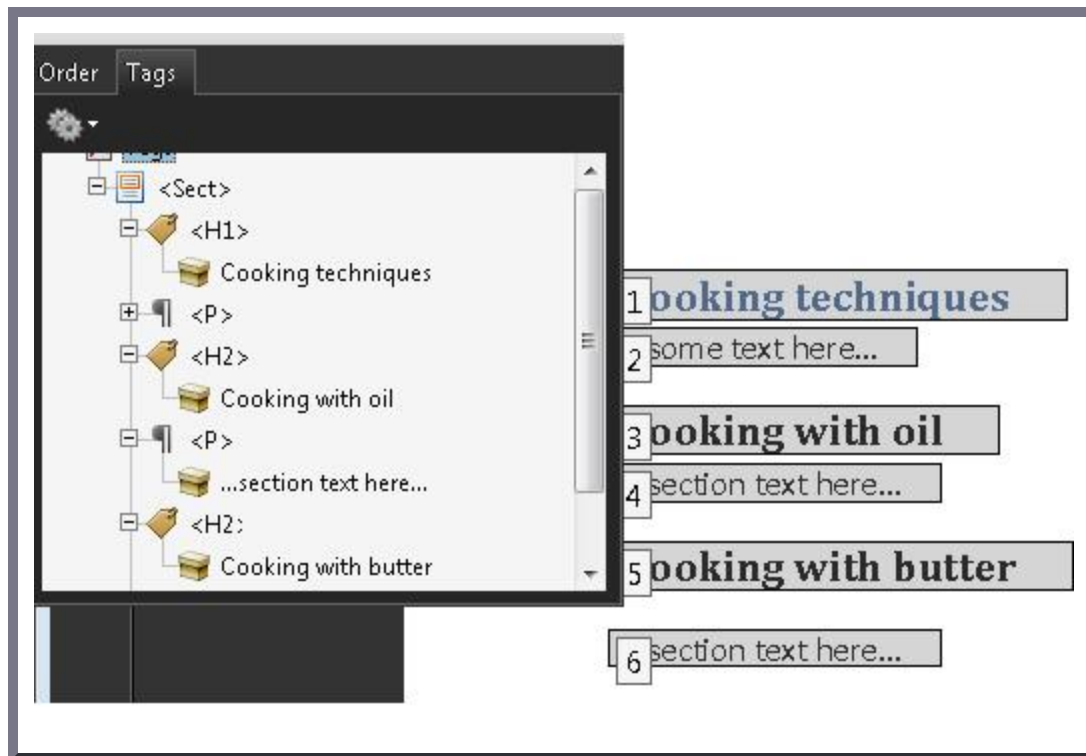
Order Tags

<Sect>

<H1>

Cooking techniques

<P>

<H2>

Cooking with oil

<P>

...section text here...

<H2>

Cooking with butter

1 ooking techniques

2 some text here...

3 ooking with oil

4 section text here...

5 ooking with butter

6 section text here...